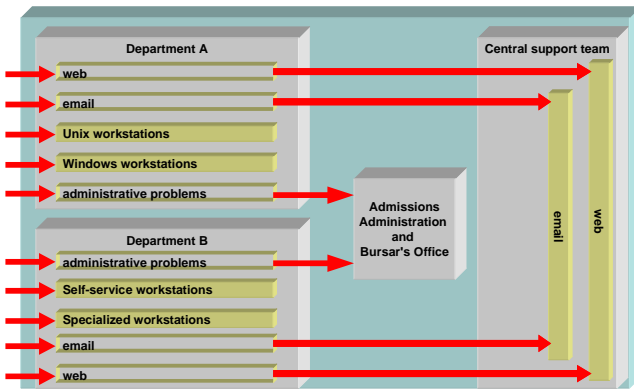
Department A

web

email

Unix workstations

Windows workstations

administrative problems

Department B

administrative problems

Self-service workstations

Specialized workstations

email

web

Admissions Administration and Bursar's Office

Central support team

email

web